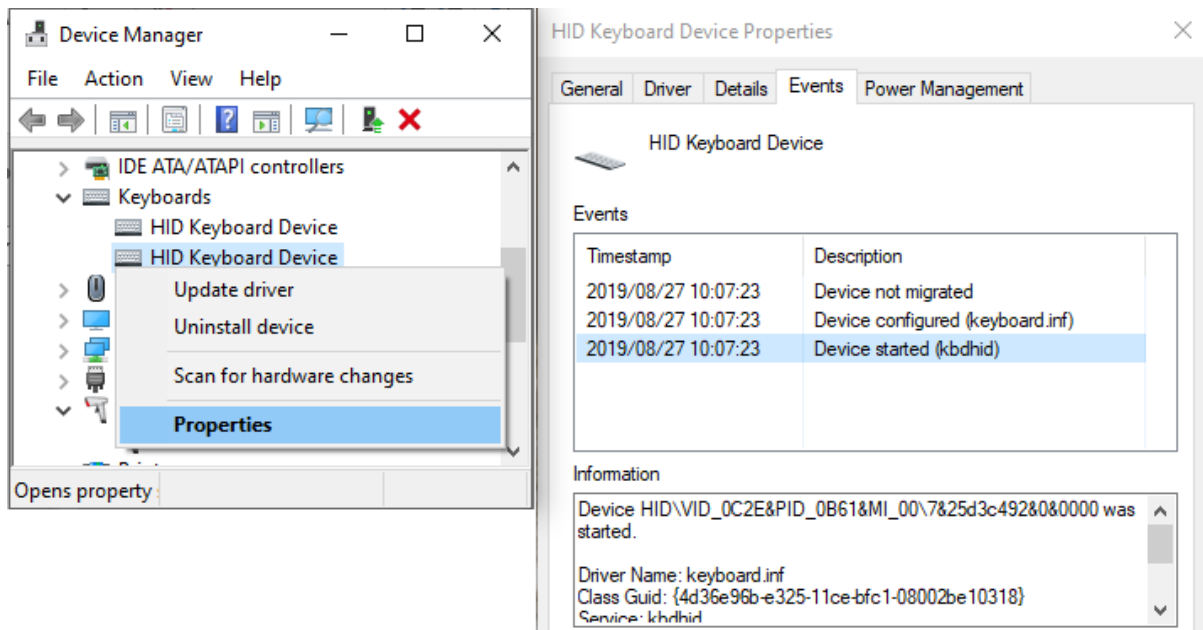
Device Manager

File Action View Help

IDE ATA/ATAPI controllers
Keyboards
HID Keyboard Device
HID Keyboard Device

Update driver
Uninstall device
Scan for hardware changes
Properties

Opens property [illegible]

HID Keyboard Device Properties

General | Driver | Details | Events | Power Management

HID Keyboard Device

Events

| Timestamp | Description |
|---|---|
| 2019/08/27 10:07:23 | Device not migrated |
| 2019/08/27 10:07:23 | Device configured (keyboard.inf) |
| 2019/08/27 10:07:23 | Device started (kbdhid) |

Information

Device HID\VID_0C2E&PID_0B61&MI_00\7&25d3c492&0&0000 was started.

Driver Name: keyboard.inf
Class Guid: {4d36e96b-e325-11ce-bfc1-08002be10318}
Service: kbdhid